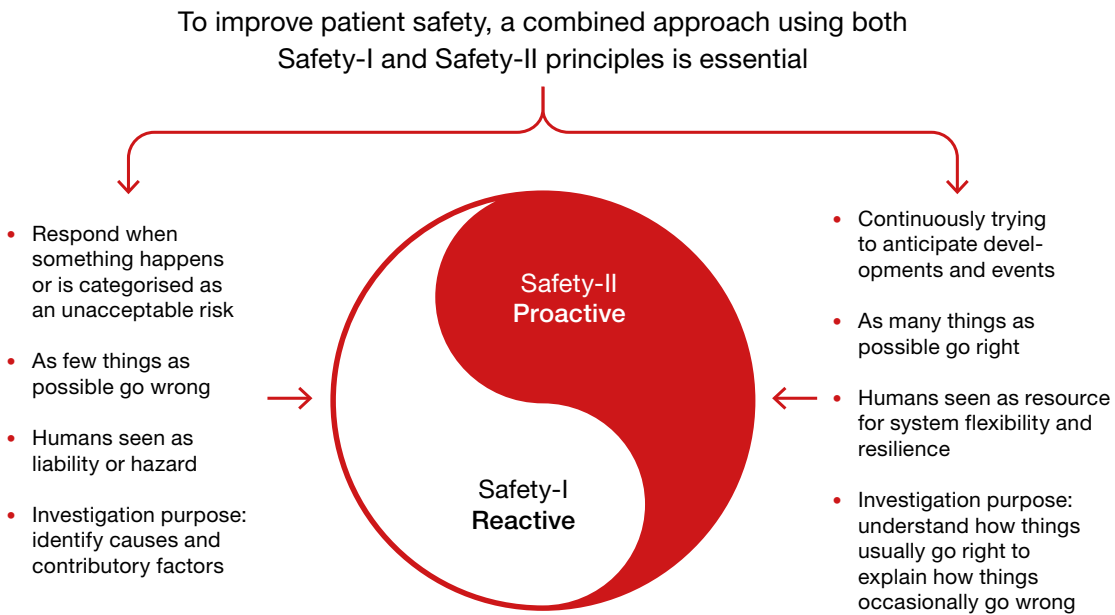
To improve patient safety, a combined approach using both Safety-I and Safety-II principles is essential

- Respond when something happens or is categorised as an unacceptable risk
- As few things as possible go wrong
- Humans seen as liability or hazard
- Investigation purpose: identify causes and contributory factors

Safety-II
Proactive

Safety-I
Reactive

- Continuously trying to anticipate developments and events
- As many things as possible go right
- Humans seen as resource for system flexibility and resilience
- Investigation purpose: understand how things usually go right to explain how things occasionally go wrong